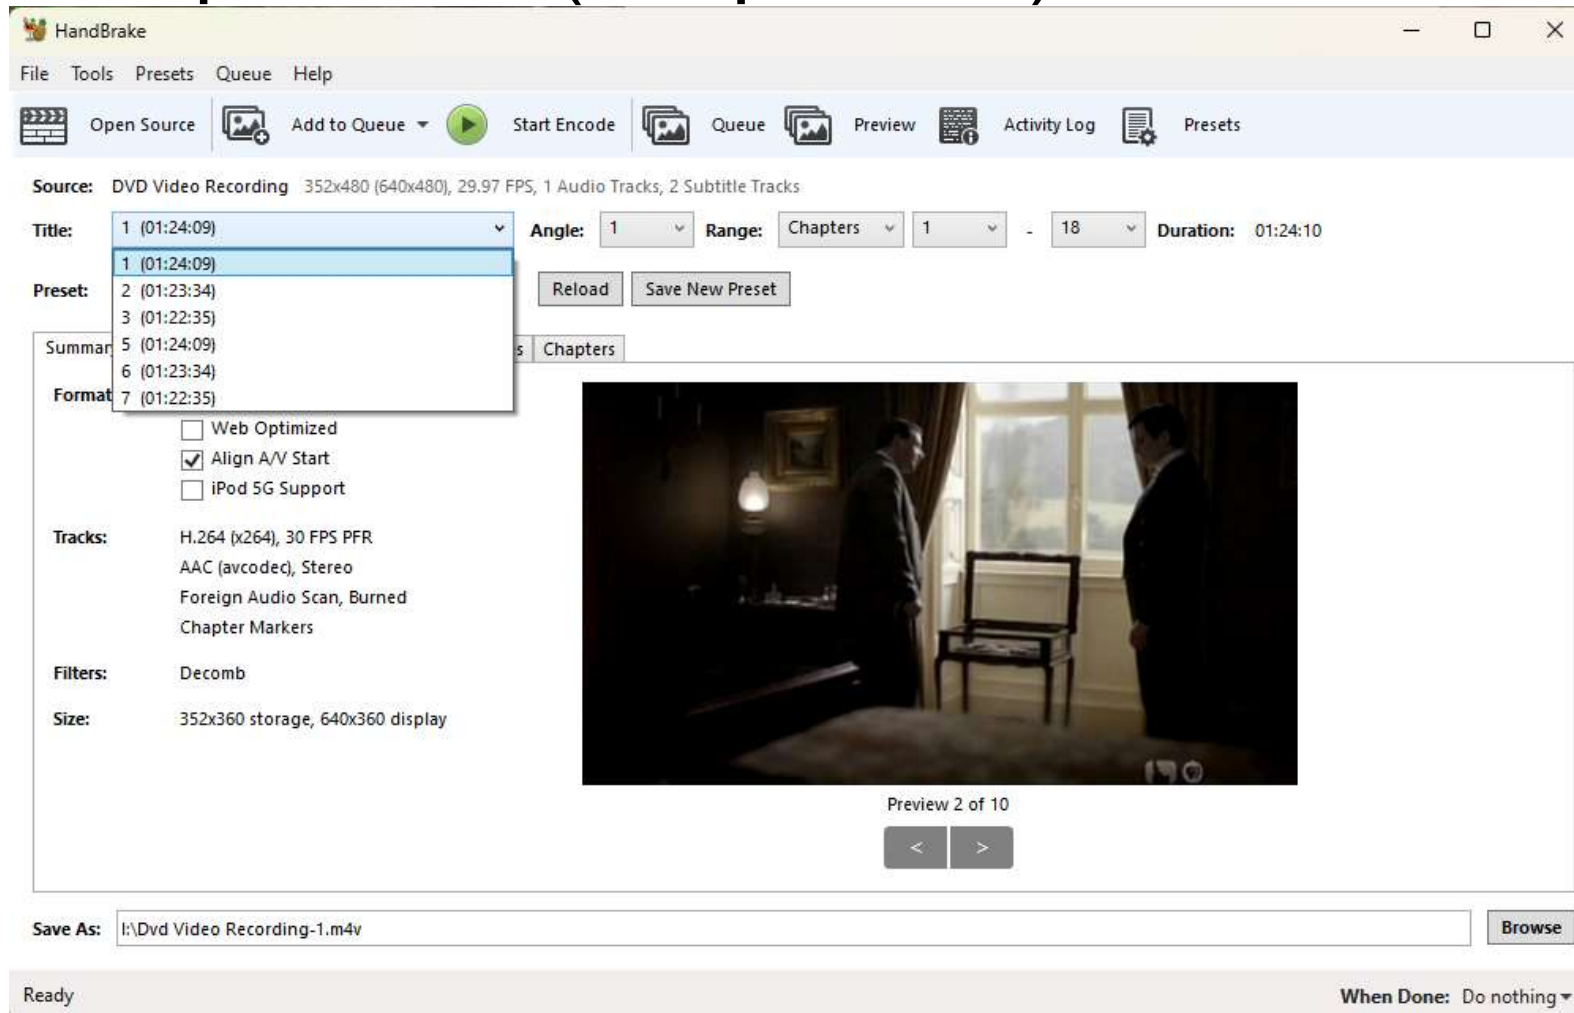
HandBrake

File Tools Presets Queue Help

Open Source Add to Queue Start Encode Queue Preview Activity Log Presets

Source: DVD Video Recording 352x480 (640x480), 29.97 FPS, 1 Audio Tracks, 2 Subtitle Tracks

Title: 1 (01:24:09) Angle: 1 Range: Chapters 1 - 18 Duration: 01:24:10

1 (01:24:09)
2 (01:23:34)
3 (01:22:35)
5 (01:24:09)
6 (01:23:34)
7 (01:22:35)

Preset: Reload Save New Preset

Summar s Chapters

Format

Web Optimized
Align A/V Start
iPod 5G Support

Tracks: H.264 (x264), 30 FPS PFR
AAC (avcodec), Stereo
Foreign Audio Scan, Burned
Chapter Markers

Filters: Decomb

Size: 352x360 storage, 640x360 display

Preview 2 of 10

< >

Save As: I:\Dvd Video Recording-1.m4v Browse

Ready When Done: Do nothing